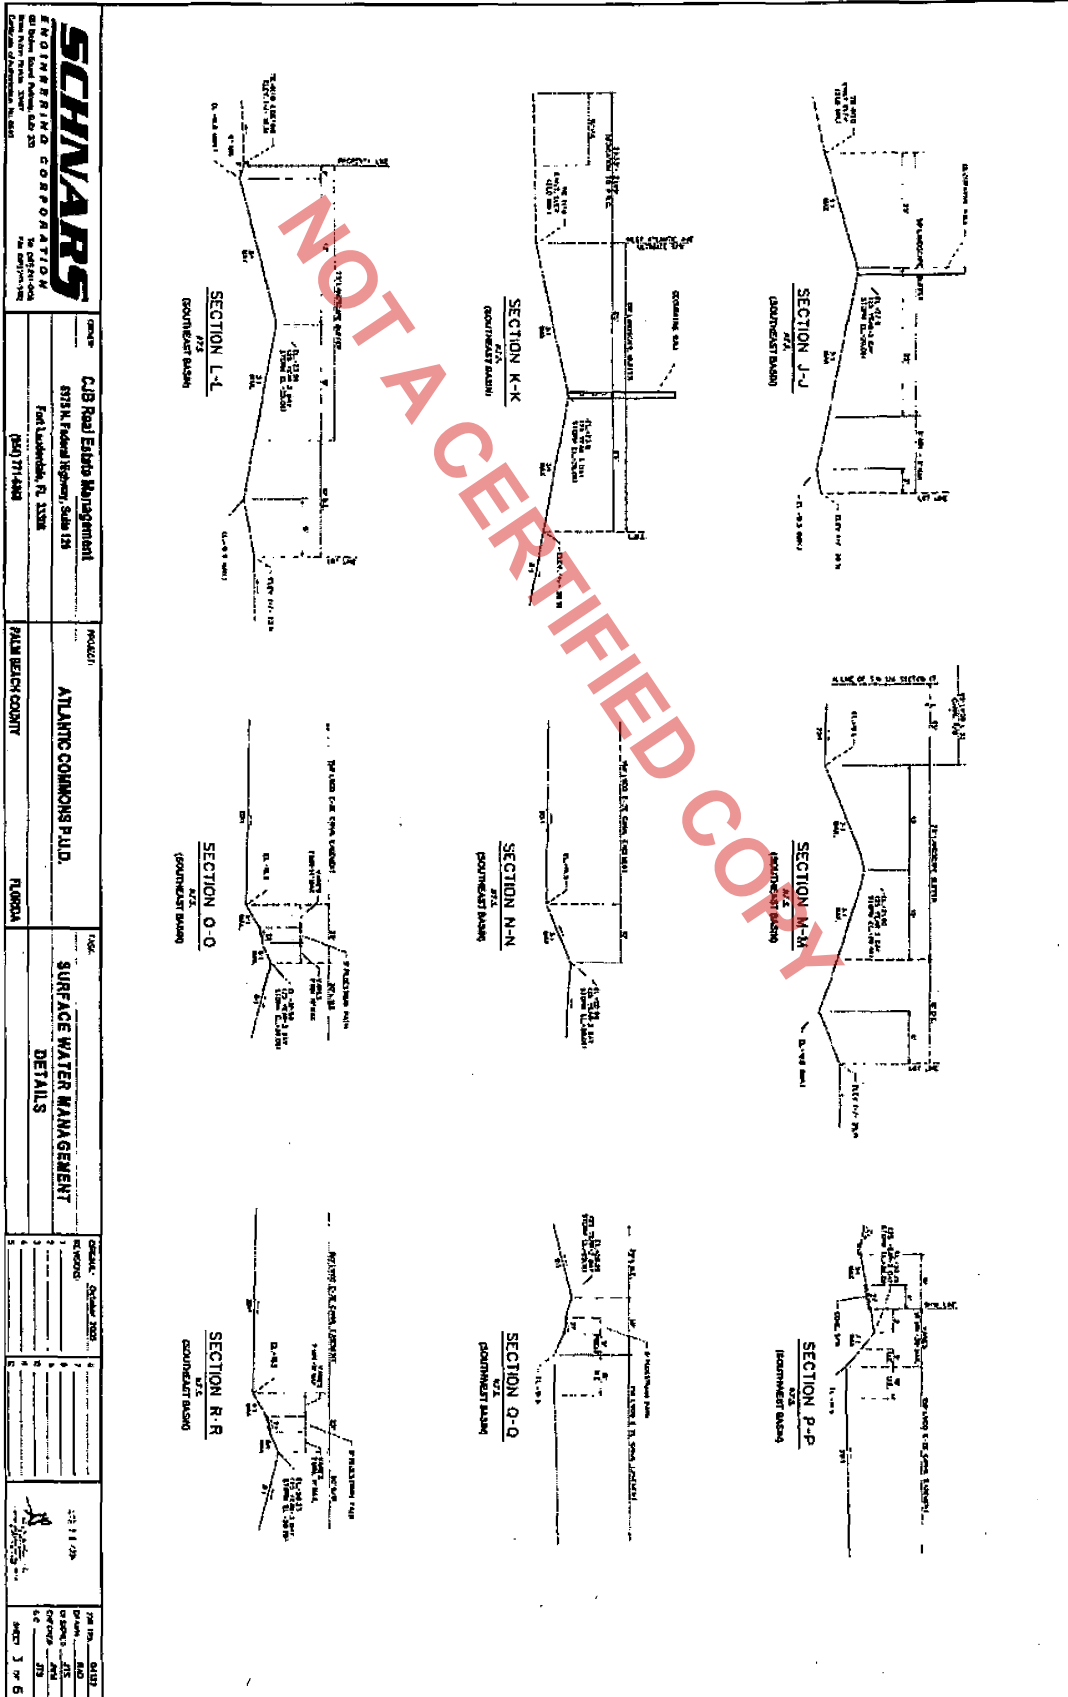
SCHNARS
ENGINEERING CORPORATION

CLIENT:
CJB Real Estate Management
6728 N. Federal Highway, Suite 120
Fort Lauderdale, FL 33308
(954) 771-4380

PROJECT:
ATLANTIC COMMONS P.U.D.
PALM BEACH COUNTY FLORIDA

TITLE:
SURFACE WATER MANAGEMENT
DETAILS

ORIGINAL: October 2005

SHEET 3 OF 6

NOT A CERTIFIED COPY

SECTION L-L
N.T.S.
(SOUTHEAST BASIN)

SECTION K-K
N.T.S.
(SOUTHEAST BASIN)

SECTION J-J
N.T.S.
(SOUTHEAST BASIN)

SECTION O-O
N.T.S.
(SOUTHEAST BASIN)

SECTION N-N
N.T.S.
(SOUTHEAST BASIN)

SECTION M-M
N.T.S.
(SOUTHEAST BASIN)

SECTION R-R
N.T.S.
(SOUTHEAST BASIN)

SECTION Q-Q
N.T.S.
(SOUTHEAST BASIN)

SECTION P-P
N.T.S.
(SOUTHEAST BASIN)

PROPERTY LINE

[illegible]